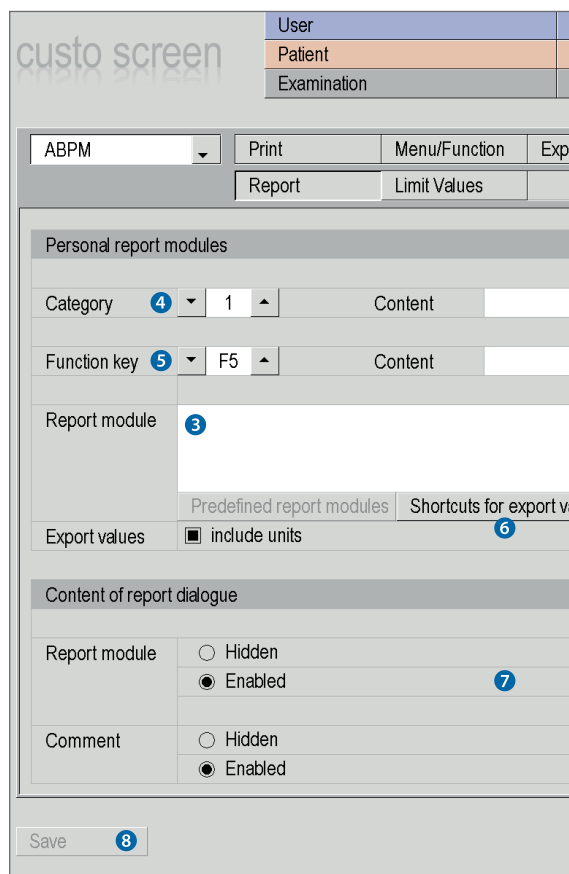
custo screen

User
Patient
Examination

ABPM

Print
Menu/Function
Exp
Report
Limit Values

Personal report modules

Category 4 1 Content

Function key 5 F5 Content

Report module 3

Predefined report modules
Shortcuts for export va
6

Export values include units

Content of report dialogue

Report module Hidden
Enabled 7

Comment Hidden
Enabled

Save 8